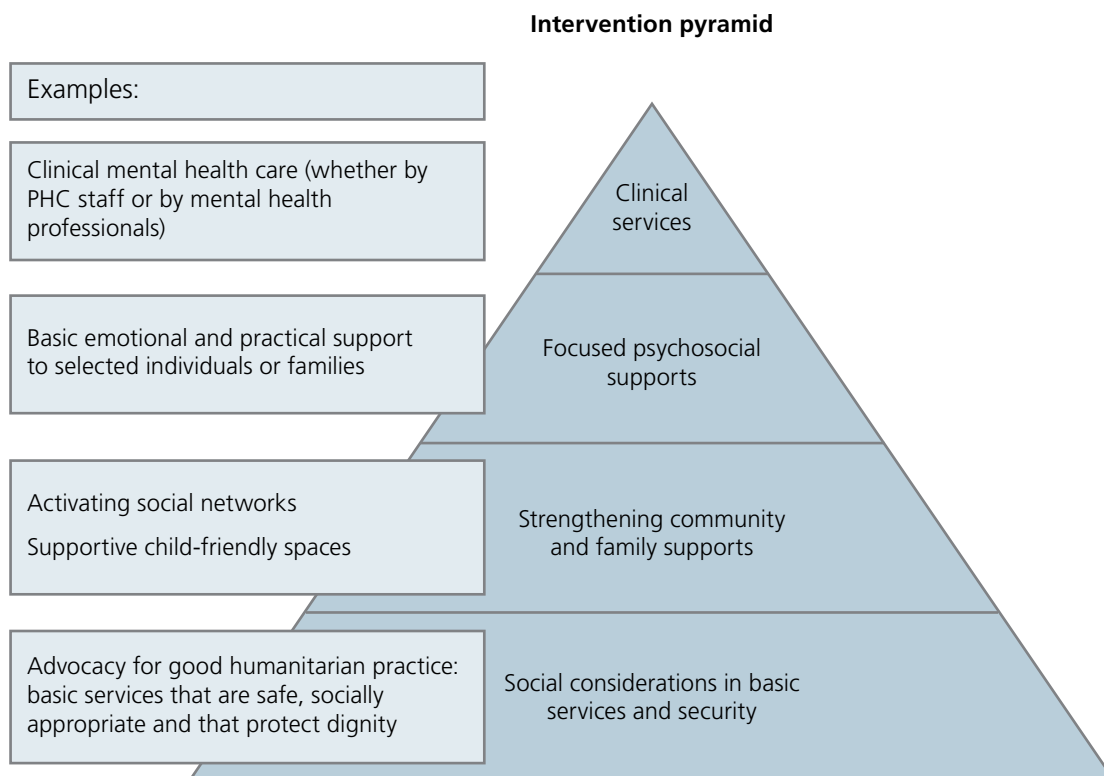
Intervention pyramid

Examples:

Clinical mental health care (whether by PHC staff or by mental health professionals)

Clinical services

Basic emotional and practical support to selected individuals or families

Focused psychosocial supports

Activating social networks

Supportive child-friendly spaces

Strengthening community and family supports

Advocacy for good humanitarian practice: basic services that are safe, socially appropriate and that protect dignity

Social considerations in basic services and security